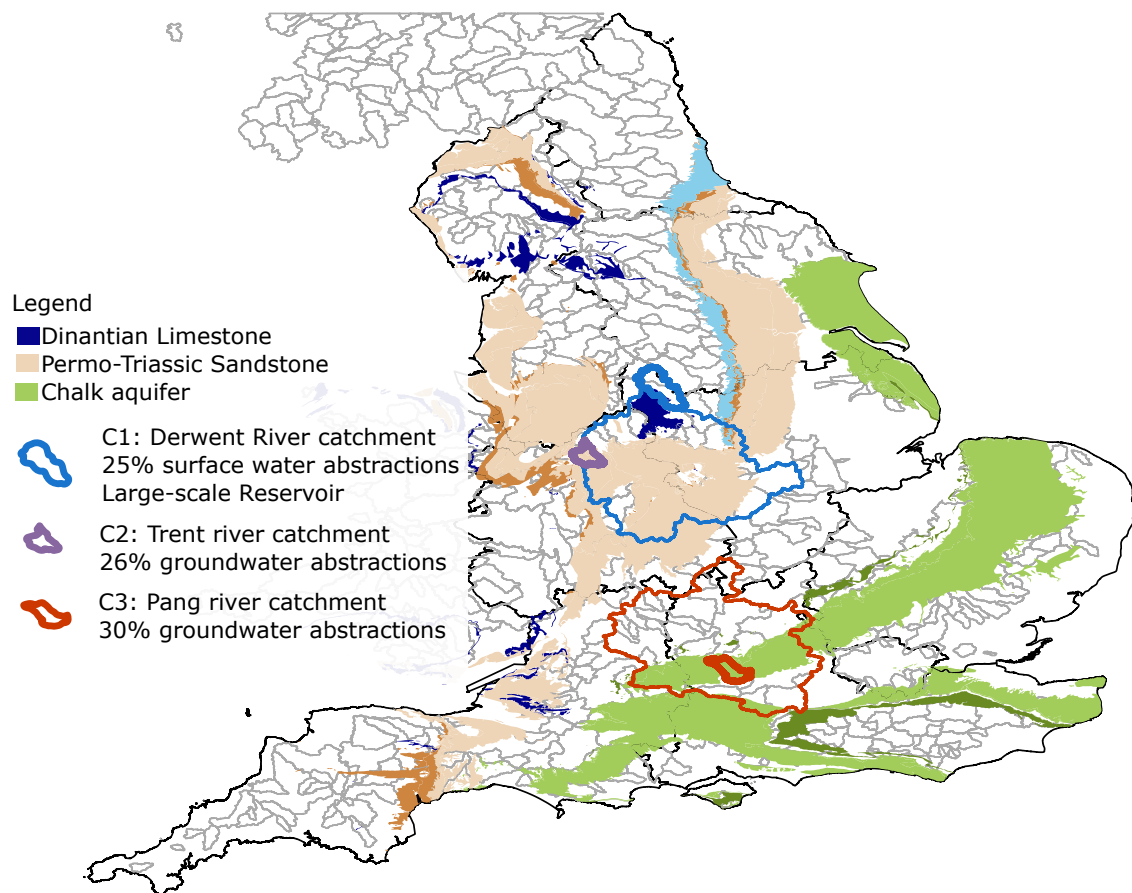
Legend
Dinantian Limestone
Permo-Triassic Sandstone
Chalk aquifer

C1: Derwent River catchment
25% surface water abstractions
Large-scale Reservoir

C2: Trent river catchment
26% groundwater abstractions

C3: Pang river catchment
30% groundwater abstractions